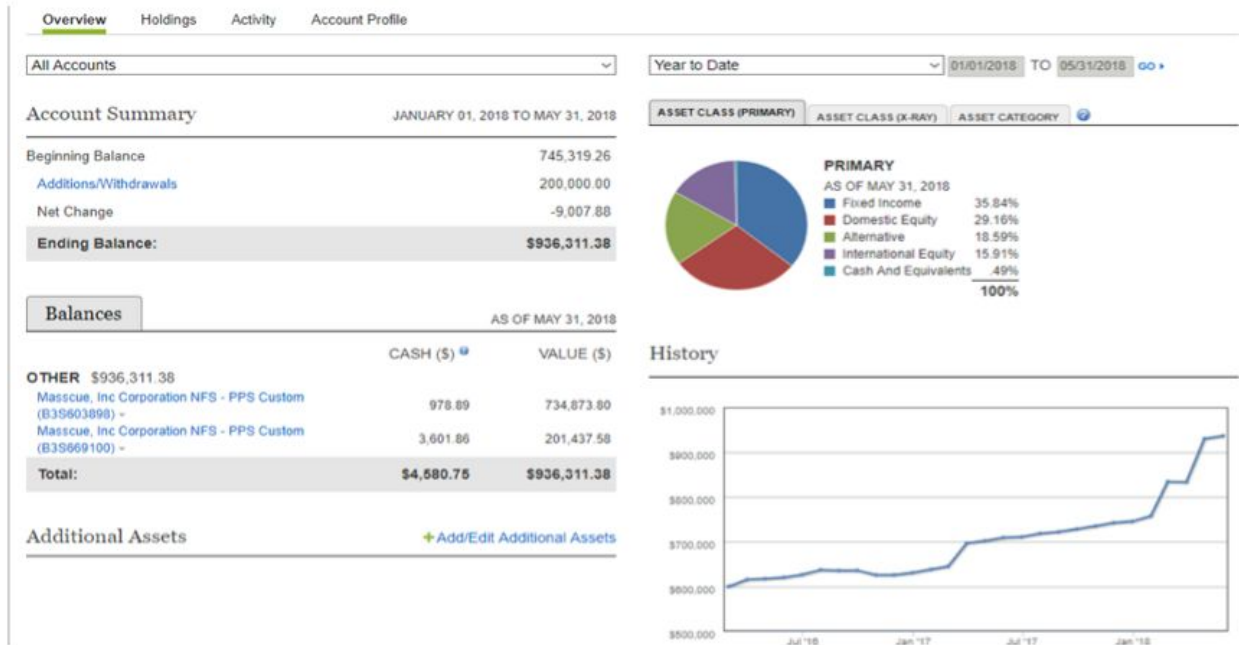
Overview Holdings Activity Account Profile

All Accounts

Year to Date 01/01/2018 TO 05/31/2018 GO ›

Account Summary JANUARY 01, 2018 TO MAY 31, 2018

| | |
|---|---|
| Beginning Balance | 745,319.26 |
| Additions/Withdrawals | 200,000.00 |
| Net Change | -9,007.88 |
| Ending Balance: | $936,311.38 |

ASSET CLASS (PRIMARY) ASSET CLASS (X-RAY) ASSET CATEGORY

PRIMARY
AS OF MAY 31, 2018

| | |
|---|---|
| Fixed Income | 35.84% |
| Domestic Equity | 29.16% |
| Alternative | 18.59% |
| International Equity | 15.91% |
| Cash And Equivalents | .49% |
| | 100% |

Balances AS OF MAY 31, 2018

| | CASH ($) | VALUE ($) |
|---|---|---|
| OTHER $936,311.38 | | |
| Masscue, Inc Corporation NFS - PPS Custom (B3S603898) | 978.89 | 734,873.80 |
| Masscue, Inc Corporation NFS - PPS Custom (B3S669100) | 3,601.86 | 201,437.58 |
| Total: | $4,580.75 | $936,311.38 |

History

$1,000,000
$900,000
$800,000
$700,000
$600,000
$500,000
Jul '16 Jan '17 Jul '17 Jan '18

Additional Assets + Add/Edit Additional Assets